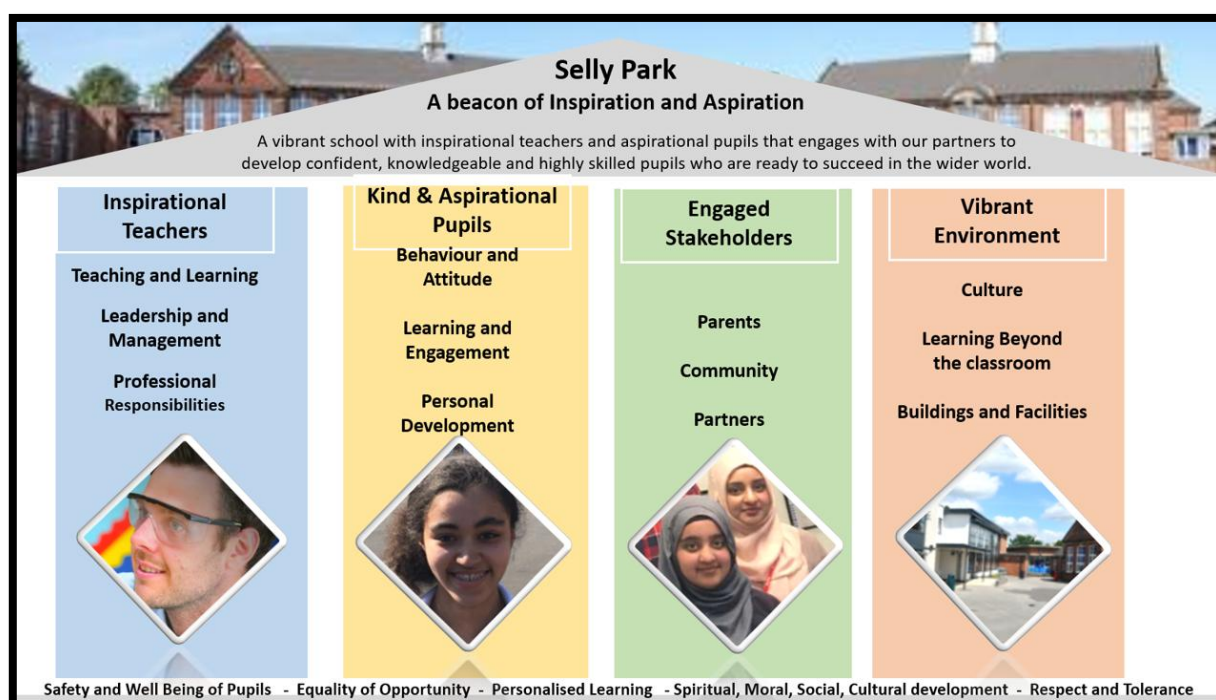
Selly Park
A beacon of Inspiration and Aspiration

A vibrant school with inspirational teachers and aspirational pupils that engages with our partners to develop confident, knowledgeable and highly skilled pupils who are ready to succeed in the wider world.

Inspirational Teachers

Teaching and Learning

Leadership and Management

Professional Responsibilities

Kind & Aspirational Pupils

Behaviour and Attitude

Learning and Engagement

Personal Development

Engaged Stakeholders

Parents

Community

Partners

Vibrant Environment

Culture

Learning Beyond the classroom

Buildings and Facilities

Safety and Well Being of Pupils - Equality of Opportunity - Personalised Learning - Spiritual, Moral, Social, Cultural development - Respect and Tolerance